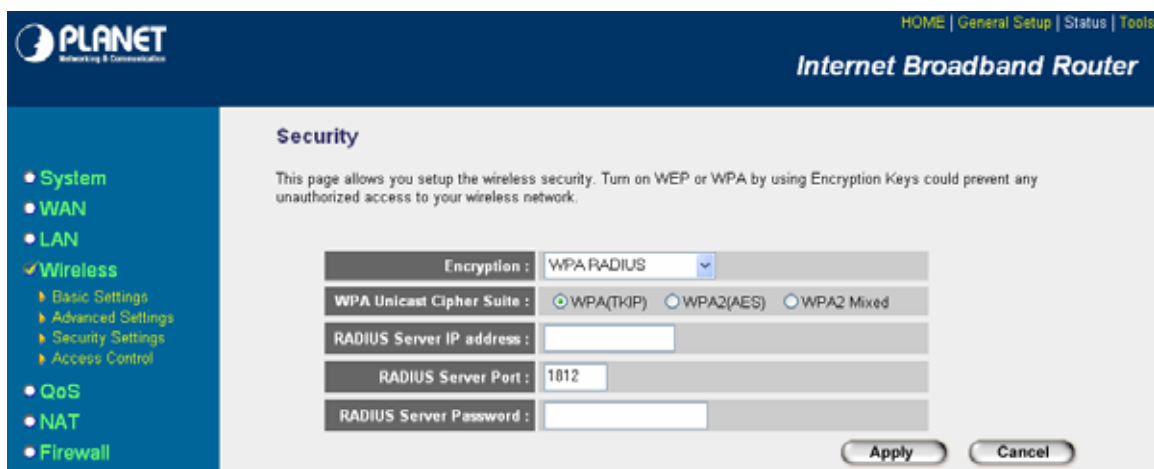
PLANET
Networking & Communication

HOME | General Setup | Status | Tools

Internet Broadband Router

System
WAN
LAN
Wireless
Basic Settings
Advanced Settings
Security Settings
Access Control
QoS
NAT
Firewall

Security

This page allows you setup the wireless security. Turn on WEP or WPA by using Encryption Keys could prevent any unauthorized access to your wireless network.

| | |
|---|---|
| Encryption : | WPA RADIUS |
| WPA Unicast Cipher Suite : | WPA(TKIP) WPA2(AES) WPA2 Mixed |
| RADIUS Server IP address : | |
| RADIUS Server Port : | 1812 |
| RADIUS Server Password : | |

Apply Cancel